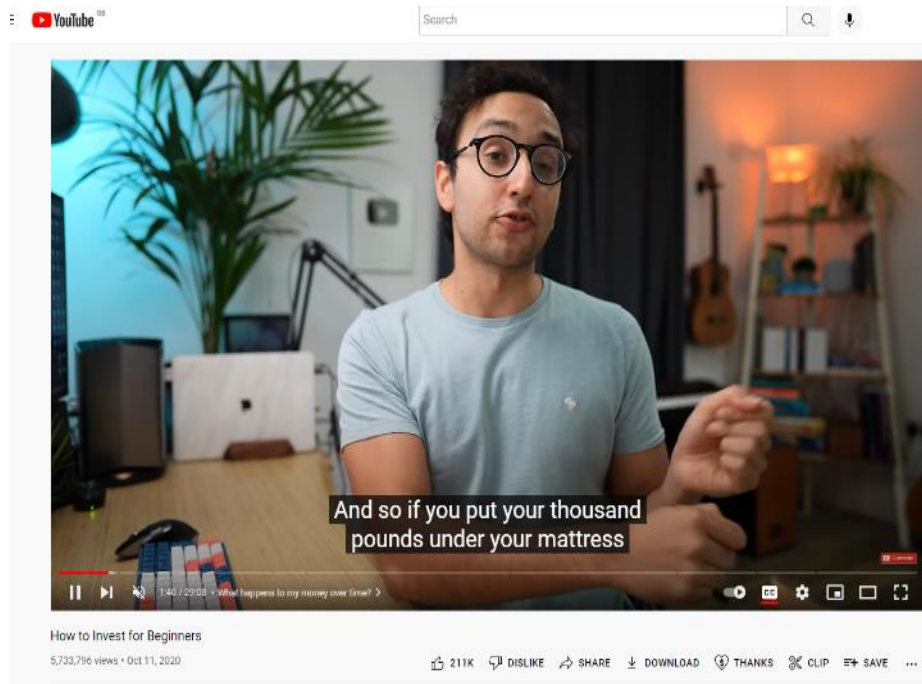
YouTube GB

Search

And so if you put your thousand pounds under your mattress

1:40 / 29:08 • What happens to my money over time? >

How to Invest for Beginners

5,733,796 views • Oct 11, 2020

211K DISLIKE SHARE DOWNLOAD THANKS CLIP SAVE ...